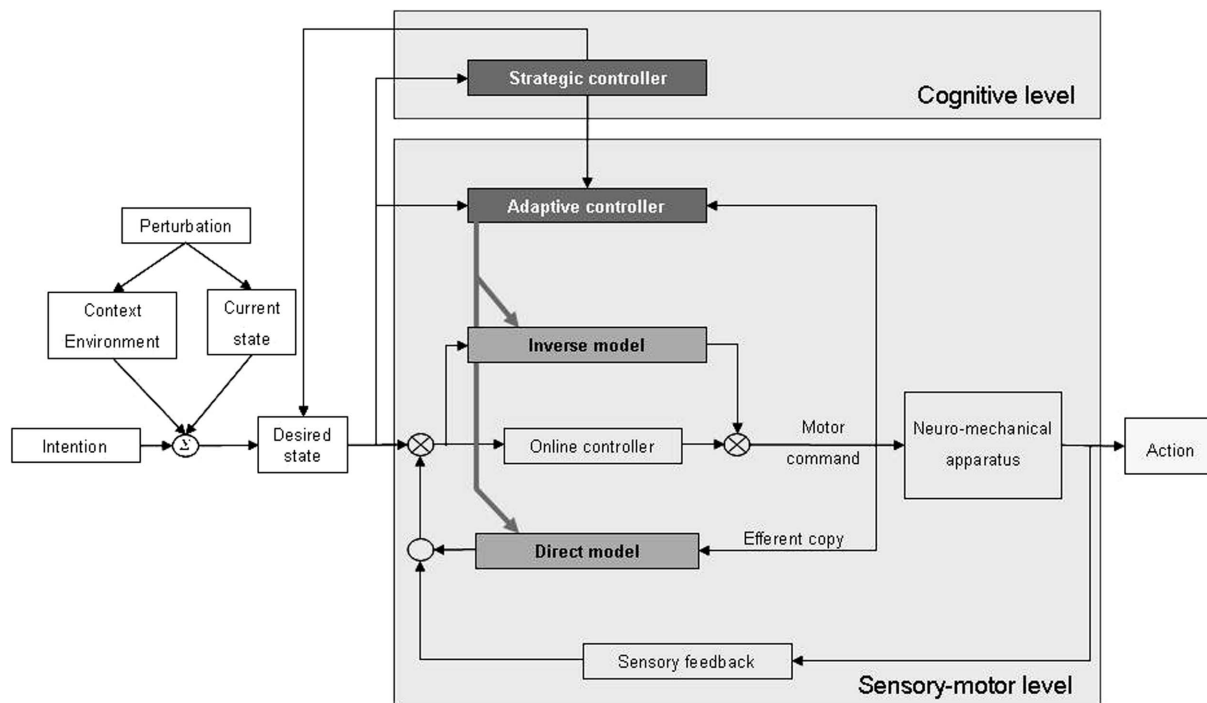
Strategic controller

Cognitive level

Adaptive controller

Perturbation

Context Environment

Current state

Inverse model

Intention

$\Sigma$

Desired state

Online controller

Motor command

Neuro-mechanical apparatus

Action

Direct model

Efferent copy

Sensory feedback

Sensory-motor level